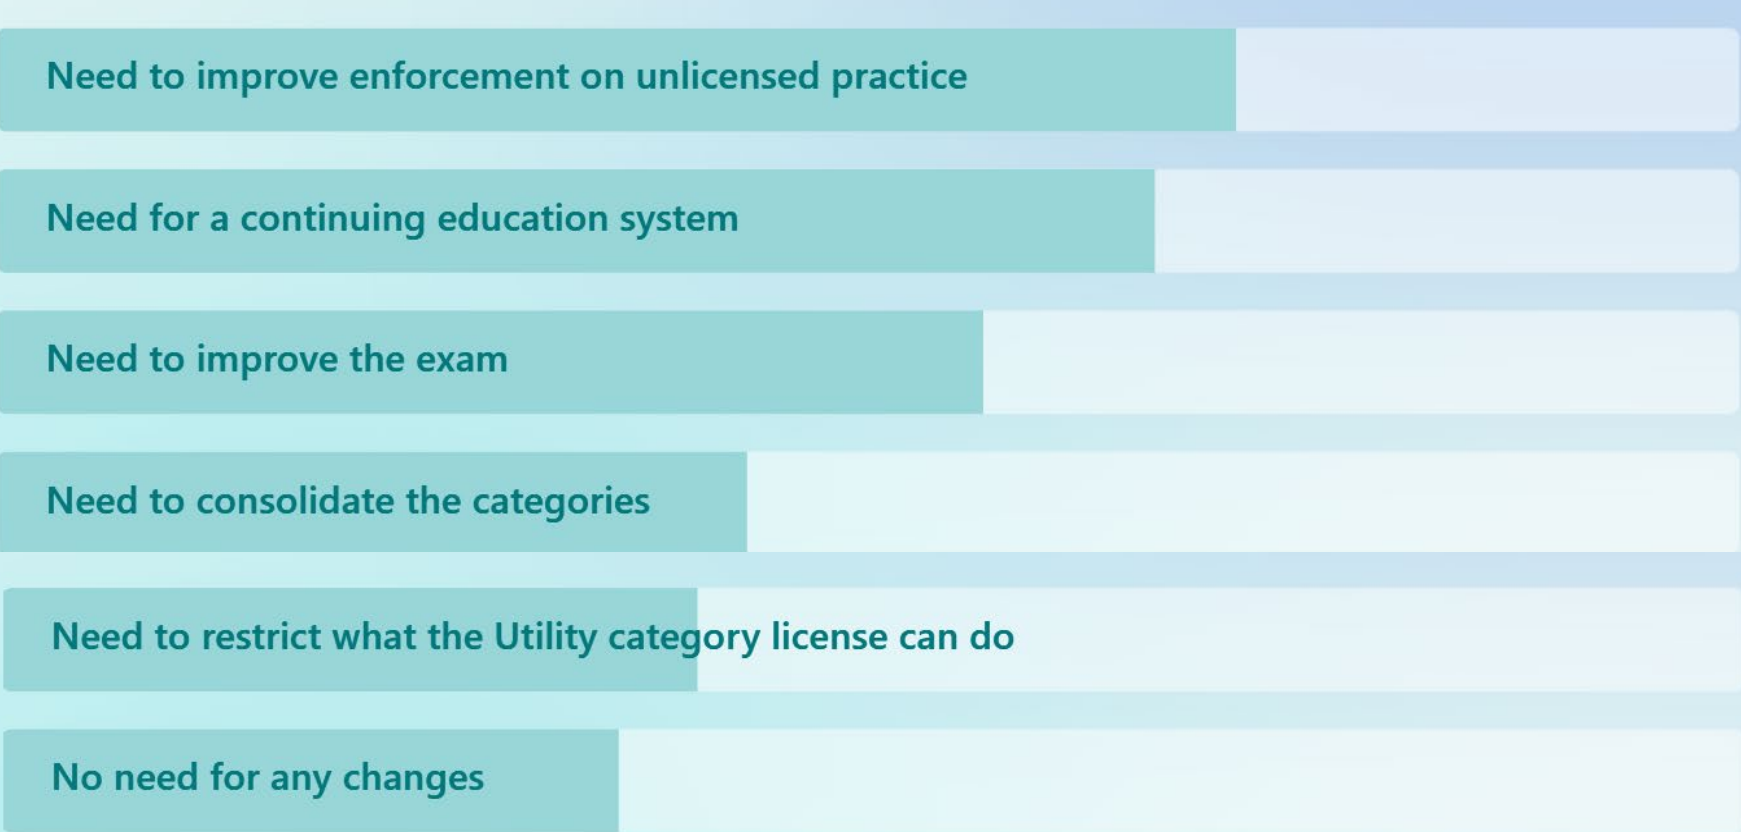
Need to improve enforcement on unlicensed practice

Need for a continuing education system

Need to improve the exam

Need to consolidate the categories

Need to restrict what the Utility category license can do

No need for any changes